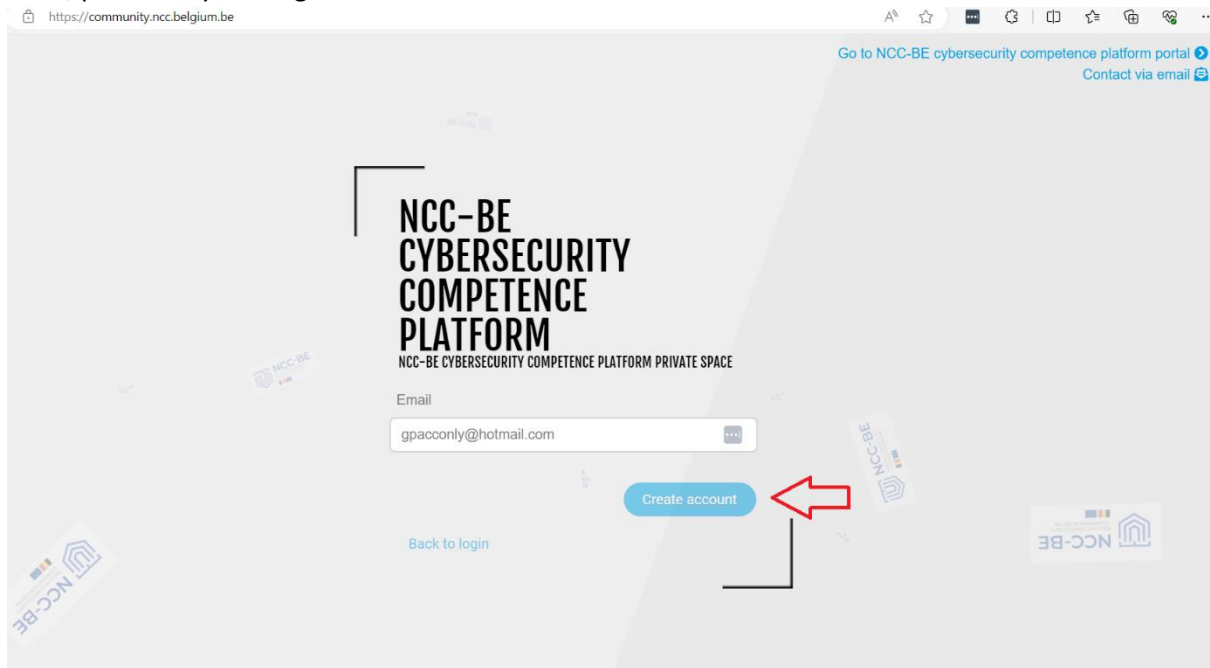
https://community.ncc.belgium.be

Go to NCC-BE cybersecurity competence platform portal
Contact via email

NCC-BE CYBERSECURITY COMPETENCE PLATFORM
NCC-BE CYBERSECURITY COMPETENCE PLATFORM PRIVATE SPACE

Email
gpacconly@hotmail.com

Create account

Back to login

NCC-BE
NCC-BE
NCC-BE
NCC-BE
NCC-BE